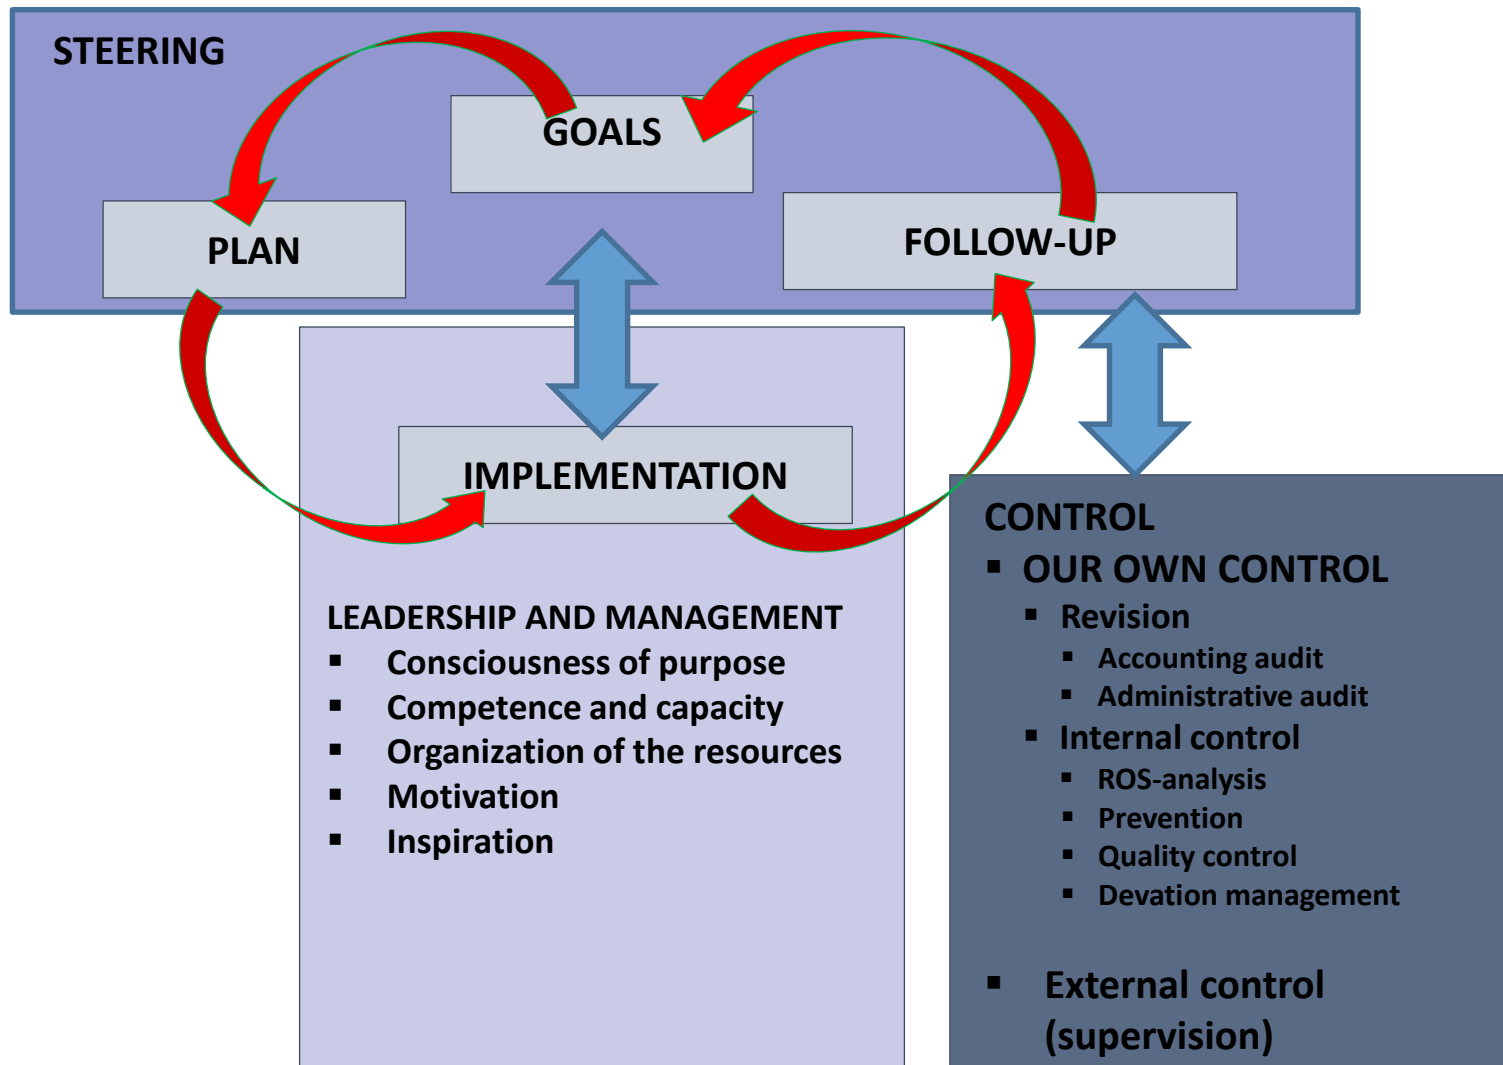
STEERING

GOALS

PLAN

FOLLOW-UP

IMPLEMENTATION

LEADERSHIP AND MANAGEMENT
- Consciousness of purpose
- Competence and capacity
- Organization of the resources
- Motivation
- Inspiration

CONTROL
- OUR OWN CONTROL
  - Revision
    - Accounting audit
    - Administrative audit
  - Internal control
    - ROS-analysis
    - Prevention
    - Quality control
    - Devation management
- External control (supervision)